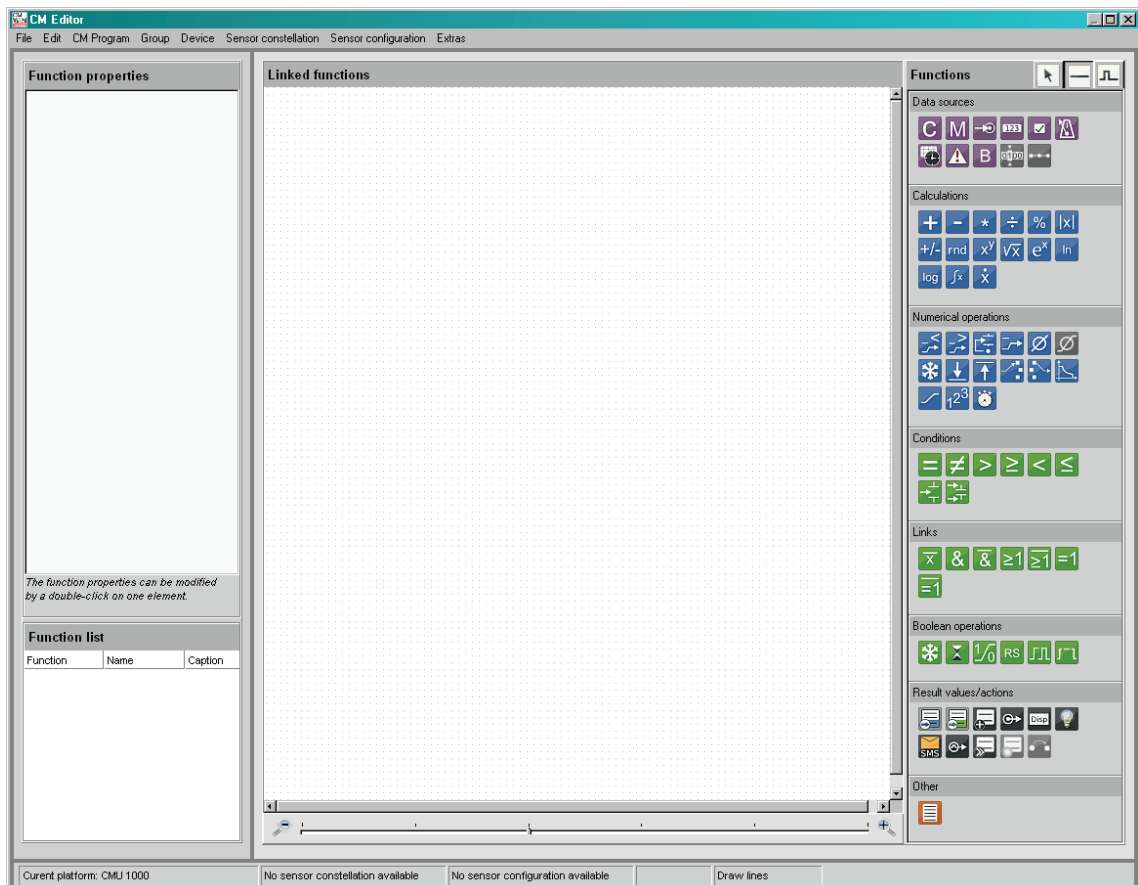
CM Editor

File Edit CM Program Group Device Sensor constellation Sensor configuration Extras

Function properties

The function properties can be modified by a double-click on one element.

Function list

| Function | Name | Caption |
|---|---|---|

Linked functions

Functions

Data sources

C M 123 B 0100

Calculations

+ - * ÷ % |x|
+/- rnd $x^y$ $\sqrt{x}$ $e^x$ ln
log $\int x$ $\dot{x}$

Numerical operations

$1^{2^3}$

Conditions

= ≠ > ≥ < ≤

Links

$\overline{x}$ & & ≥1 ≥1 =1
=1

Boolean operations

1/0 RS

Result values/actions

Disp
SMS

Other

Curent platform: CMU 1000 | No sensor constellation available | No sensor configuration available | Draw lines